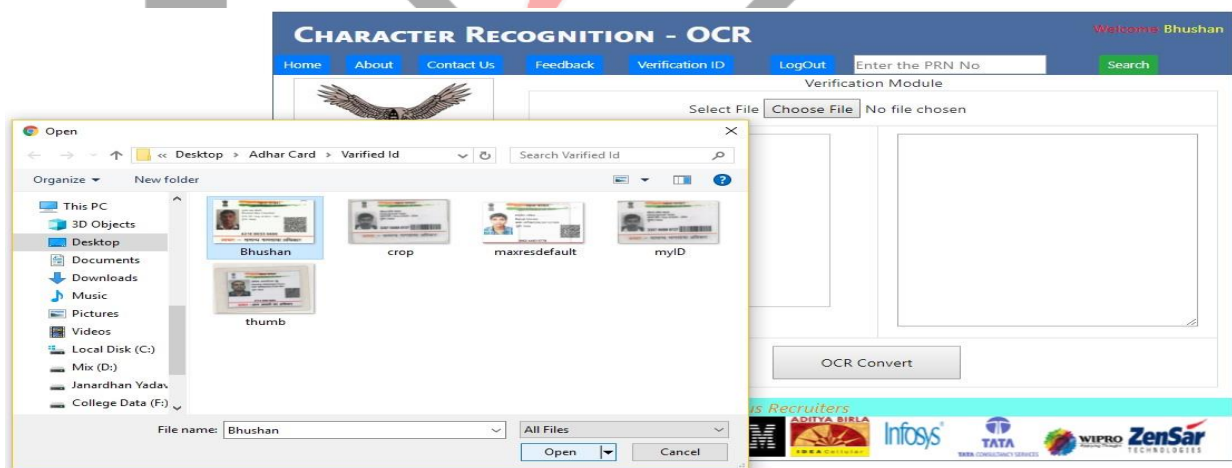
CHARACTER RECOGNITION - OCR

Welcome Bhushan

Home About Contact Us Feedback Verification ID LogOut Enter the PRN No Search

Verification Module

Select File Choose File No file chosen

Open

« Desktop › Adhar Card › Varified Id

Search Varified Id

Organize ▾ New folder

This PC
3D Objects
Desktop
Documents
Downloads
Music
Pictures
Videos
Local Disk (C:)
Mix (D:)
Janardhan Yadav
College Data (F:)

Bhushan crop maxresdefault myID thumb

File name: Bhushan

All Files

Open Cancel

OCR Convert

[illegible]s Recruiters

ADITYA BIRLA

IDEA Cellular

Infosys

TATA

TATA CONSULTANCY SERVICES

WIPRO

ZenSar TECHNOLOGIES